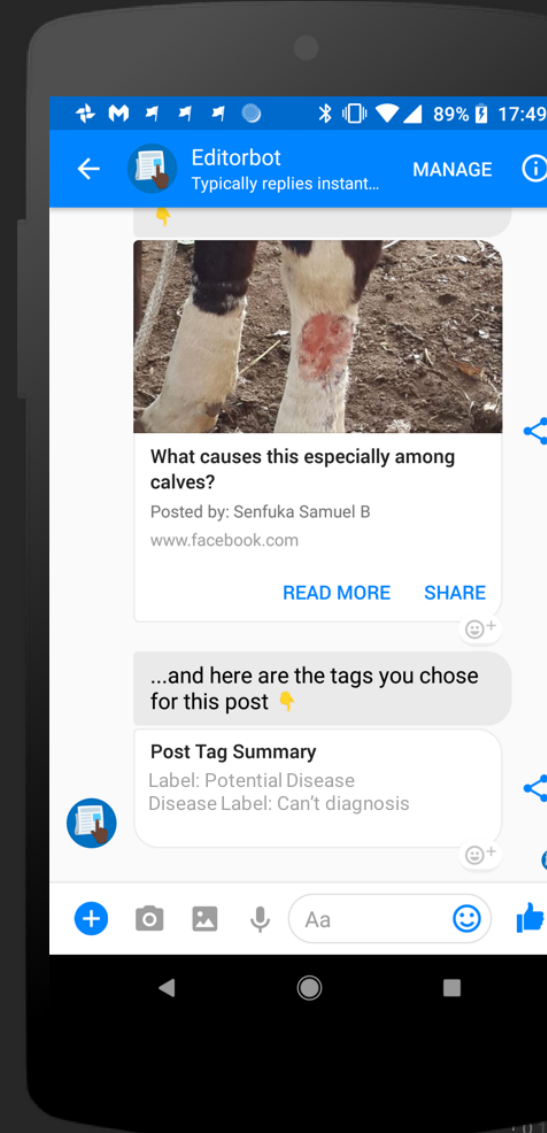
89% 17:49

Editorbot
Typically replies instant...
MANAGE

What causes this especially among calves?
Posted by: Senfuka Samuel B
www.facebook.com
READ MORE SHARE

...and here are the tags you chose for this post 👇

Post Tag Summary
Label: Potential Disease
Disease Label: Can't diagnosis

Aa